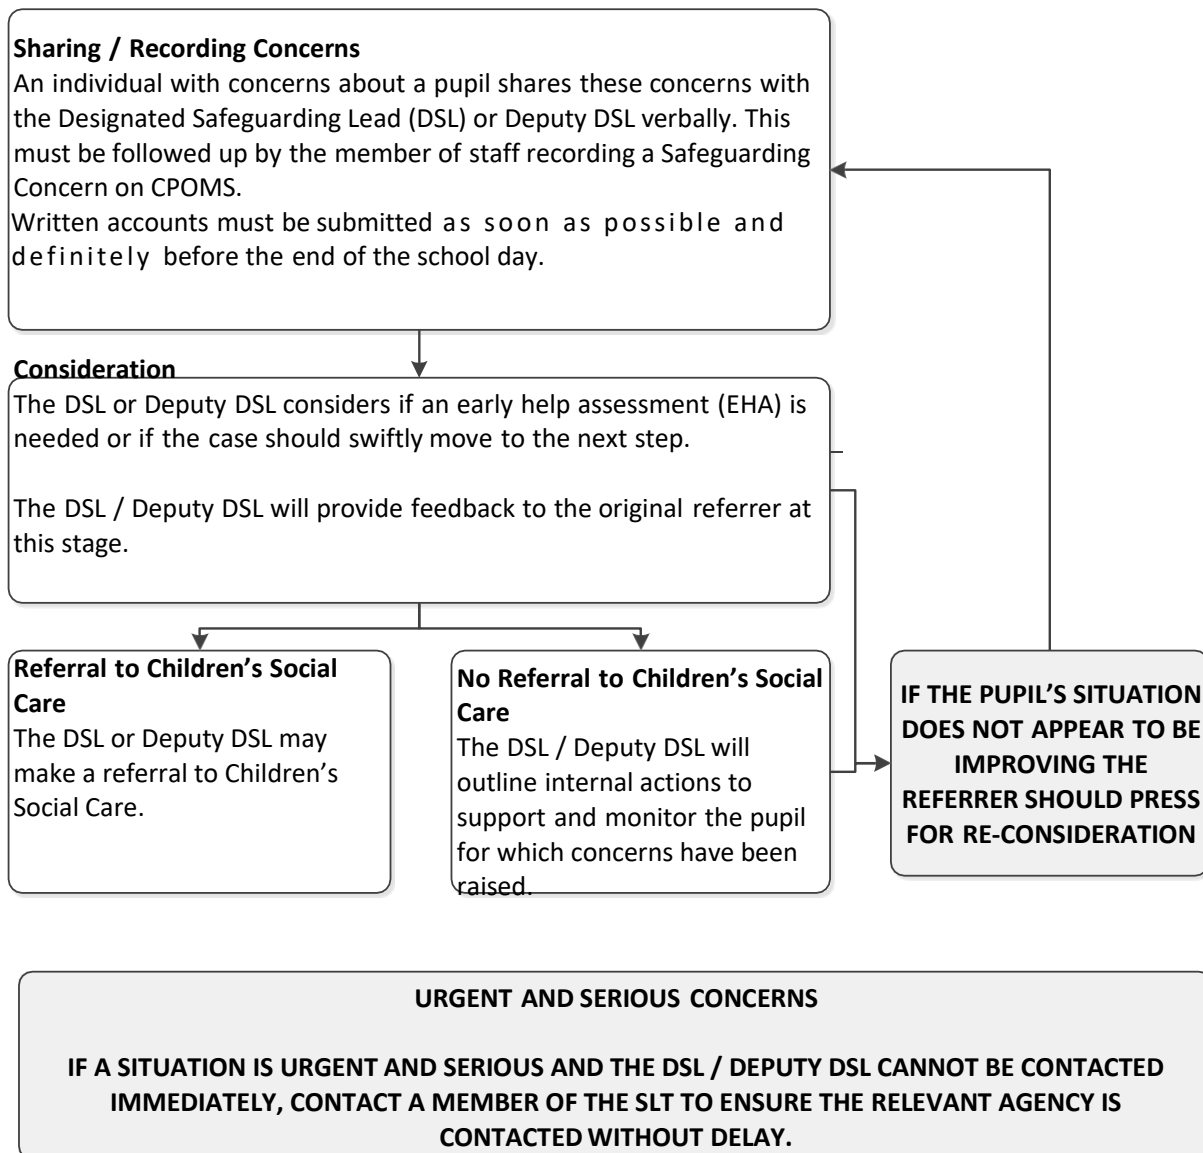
**Sharing / Recording Concerns**
An individual with concerns about a pupil shares these concerns with the Designated Safeguarding Lead (DSL) or Deputy DSL verbally. This must be followed up by the member of staff recording a Safeguarding Concern on CPOMS.
Written accounts must be submitted as soon as possible and definitely before the end of the school day.

**Consideration**
The DSL or Deputy DSL considers if an early help assessment (EHA) is needed or if the case should swiftly move to the next step.

The DSL / Deputy DSL will provide feedback to the original referrer at this stage.

**Referral to Children's Social Care**
The DSL or Deputy DSL may make a referral to Children's Social Care.

**No Referral to Children's Social Care**
The DSL / Deputy DSL will outline internal actions to support and monitor the pupil for which concerns have been raised.

**IF THE PUPIL'S SITUATION DOES NOT APPEAR TO BE IMPROVING THE REFERRER SHOULD PRESS FOR RE-CONSIDERATION**

**URGENT AND SERIOUS CONCERNS**

**IF A SITUATION IS URGENT AND SERIOUS AND THE DSL / DEPUTY DSL CANNOT BE CONTACTED IMMEDIATELY, CONTACT A MEMBER OF THE SLT TO ENSURE THE RELEVANT AGENCY IS CONTACTED WITHOUT DELAY.**